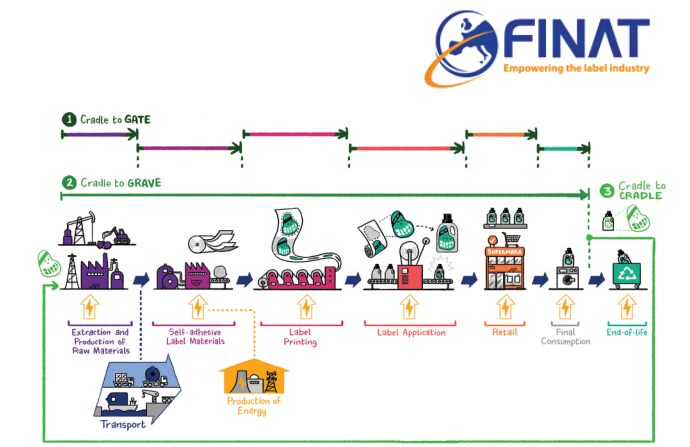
FINAT
Empowering the label industry

1 Cradle to GATE

2 Cradle to GRAVE

3 Cradle to CRADLE

SUPERMARKET

Extraction and Production of Raw Materials

Self-adhesive Label Materials

Label Printing

Label Application

Retail

Final Consumption

End-of-life

Transport

Production of Energy